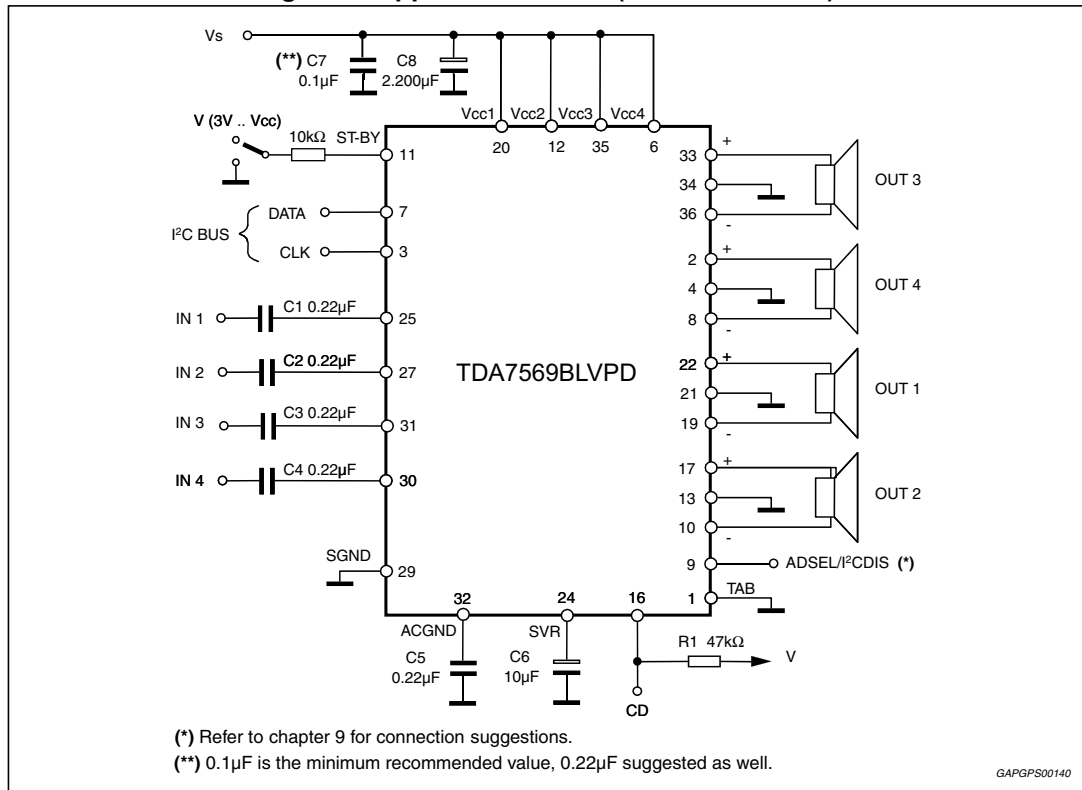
Vs
(**) C7
0.1µF
C8
2.200µF
Vcc1 Vcc2 Vcc3 Vcc4
20 12 35 6
V (3V .. Vcc)
10kΩ ST-BY
11
DATA 7
I²C BUS
CLK 3
IN 1 C1 0.22µF 25
IN 2 C2 0.22µF 27
IN 3 C3 0.22µF 31
IN 4 C4 0.22µF 30
TDA7569BLVPD
SGND
29
32 24 16 1
ACGND SVR
C5
0.22µF
C6
10µF
R1 47kΩ
V
CD
33 + 34 36 - OUT 3
2 + 4 8 - OUT 4
22 + 21 19 - OUT 1
17 + 13 10 - OUT 2
9 ADSEL/I²CDIS (*)
TAB
(*) Refer to chapter 9 for connection suggestions.
(**) 0.1µF is the minimum recommended value, 0.22µF suggested as well.
GAPGPS00140